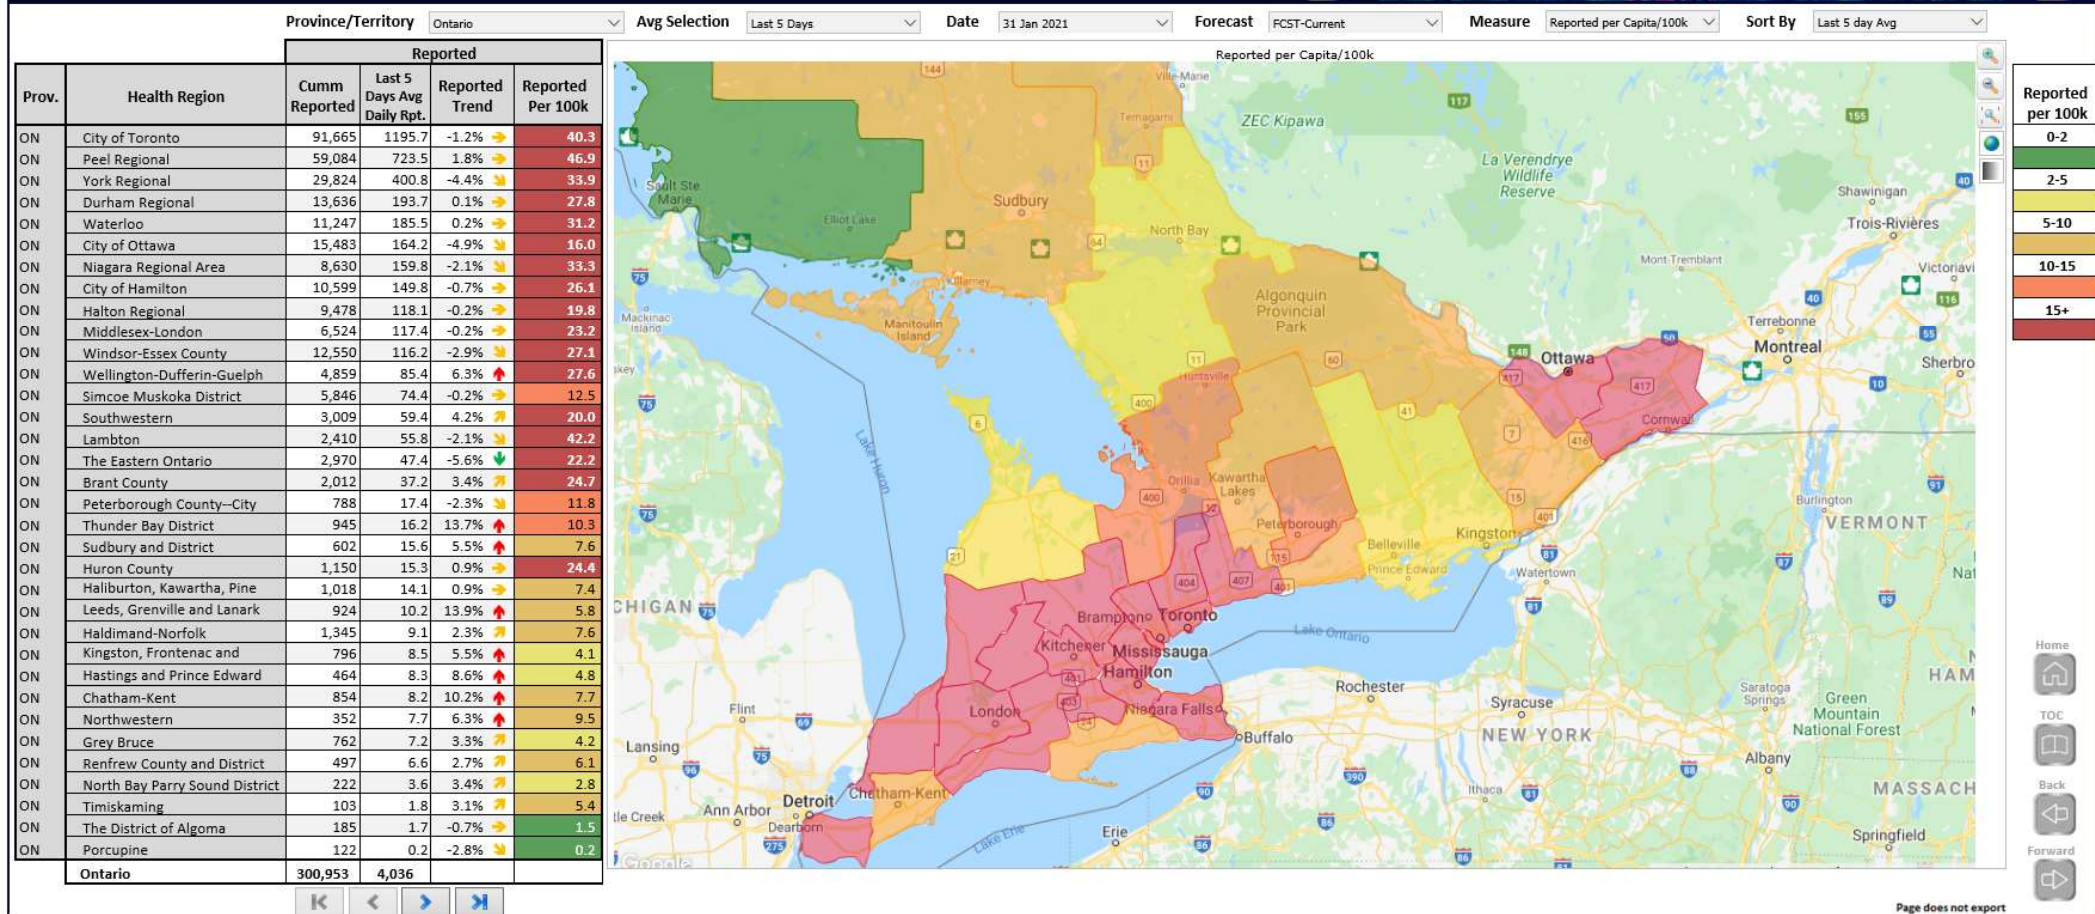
Province/Territory Ontario | Avg Selection Last 5 Days | Date 31 Jan 2021 | Forecast FCST-Current | Measure Reported per Capita/100k | Sort By Last 5 day Avg

Reported

| Prov. | Health Region | Cumm Reported | Last 5 Days Avg Daily Rpt. | Reported Trend | Reported Per 100k |
|---|---|---|---|---|---|
| ON | City of Toronto | 91,665 | 1195.7 | -1.2% | 40.3 |
| ON | Peel Regional | 59,084 | 723.5 | 1.8% | 46.9 |
| ON | York Regional | 29,824 | 400.8 | -4.4% | 33.9 |
| ON | Durham Regional | 13,636 | 193.7 | 0.1% | 27.8 |
| ON | Waterloo | 11,247 | 185.5 | 0.2% | 31.2 |
| ON | City of Ottawa | 15,483 | 164.2 | -4.9% | 16.0 |
| ON | Niagara Regional Area | 8,630 | 159.8 | -2.1% | 33.3 |
| ON | City of Hamilton | 10,599 | 149.8 | -0.7% | 26.1 |
| ON | Halton Regional | 9,478 | 118.1 | -0.2% | 19.8 |
| ON | Middlesex-London | 6,524 | 117.4 | -0.2% | 23.2 |
| ON | Windsor-Essex County | 12,550 | 116.2 | -2.9% | 27.1 |
| ON | Wellington-Dufferin-Guelph | 4,859 | 85.4 | 6.3% | 27.6 |
| ON | Simcoe Muskoka District | 5,846 | 74.4 | -0.2% | 12.5 |
| ON | Southwestern | 3,009 | 59.4 | 4.2% | 20.0 |
| ON | Lambton | 2,410 | 55.8 | -2.1% | 42.2 |
| ON | The Eastern Ontario | 2,970 | 47.4 | -5.6% | 22.2 |
| ON | Brant County | 2,012 | 37.2 | 3.4% | 24.7 |
| ON | Peterborough County--City | 788 | 17.4 | -2.3% | 11.8 |
| ON | Thunder Bay District | 945 | 16.2 | 13.7% | 10.3 |
| ON | Sudbury and District | 602 | 15.6 | 5.5% | 7.6 |
| ON | Huron County | 1,150 | 15.3 | 0.9% | 24.4 |
| ON | Haliburton, Kawartha, Pine | 1,018 | 14.1 | 0.9% | 7.4 |
| ON | Leeds, Grenville and Lanark | 924 | 10.2 | 13.9% | 5.8 |
| ON | Haldimand-Norfolk | 1,345 | 9.1 | 2.3% | 7.6 |
| ON | Kingston, Frontenac and | 796 | 8.5 | 5.5% | 4.1 |
| ON | Hastings and Prince Edward | 464 | 8.3 | 8.6% | 4.8 |
| ON | Chatham-Kent | 854 | 8.2 | 10.2% | 7.7 |
| ON | Northwestern | 352 | 7.7 | 6.3% | 9.5 |
| ON | Grey Bruce | 762 | 7.2 | 3.3% | 4.2 |
| ON | Renfrew County and District | 497 | 6.6 | 2.7% | 6.1 |
| ON | North Bay Parry Sound District | 222 | 3.6 | 3.4% | 2.8 |
| ON | Timiskaming | 103 | 1.8 | 3.1% | 5.4 |
| ON | The District of Algoma | 185 | 1.7 | -0.7% | 1.5 |
| ON | Porcupine | 122 | 0.2 | -2.8% | 0.2 |
| | Ontario | 300,953 | 4,036 | | |

Reported per Capita/100k

ZEC Kipawa, La Verendrye Wildlife Reserve, Sault Ste Marie, Sudbury, North Bay, Elliot Lake, Temagami, Ville-Marie, Shawinigan, Trois-Rivières, Mont-Tremblant, Victoriavi, Algonquin Provincial Park, Manitoulin Island, Mackinac Island, Killarney, Ottawa, Terrebonne, Montreal, Sherbro, Cornwall, Huntsville, Orillia, Kawartha Lakes, Peterborough, Belleville, Prince Edward, Kingston, Burlington, VERMONT, Lake Huron, Watertown, Nat, MICHIGAN, Brampton, Toronto, Lake Ontario, Kitchener, Mississauga, Hamilton, London, Niagara Falls, Buffalo, Rochester, Syracuse, Saratoga Springs, Green Mountain National Forest, HAM, Flint, Lansing, NEW YORK, Albany, Chatham-Kent, Detroit, Dearborn, Ann Arbor, tle Creek, Ithaca, MASSACH, Erie, Lake Erie, Springfield, Google

Reported per 100k
0-2
2-5
5-10
10-15
15+

Home
TOC
Back
Forward
Page does not export